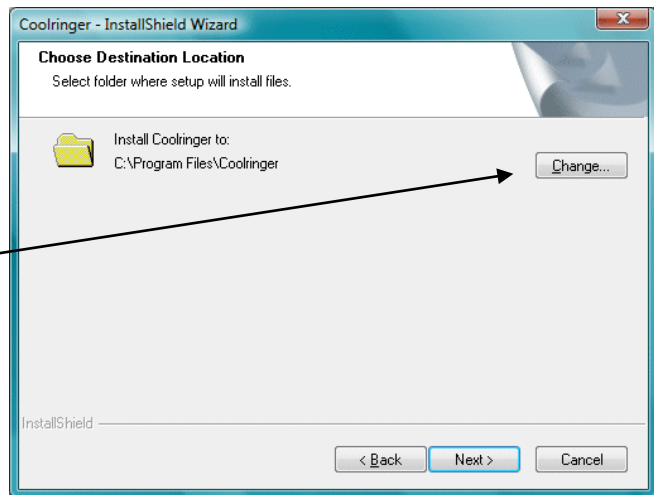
Coolringer - InstallShield Wizard

Choose Destination Location

Select folder where setup will install files.

Install Coolringer to:
C:\Program Files\Coolringer

Change...

InstallShield

< Back

Next >

Cancel